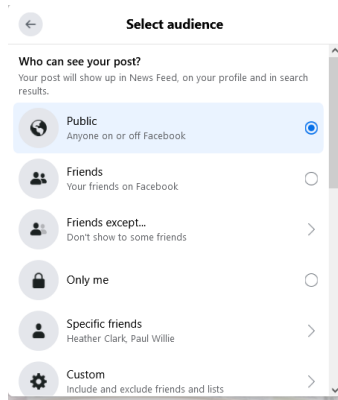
Select audience

Who can see your post?
Your post will show up in News Feed, on your profile and in search results.

Public
Anyone on or off Facebook

Friends
Your friends on Facebook

Friends except...
Don't show to some friends

Only me

Specific friends
Heather Clark, Paul Willie

Custom
Include and exclude friends and lists